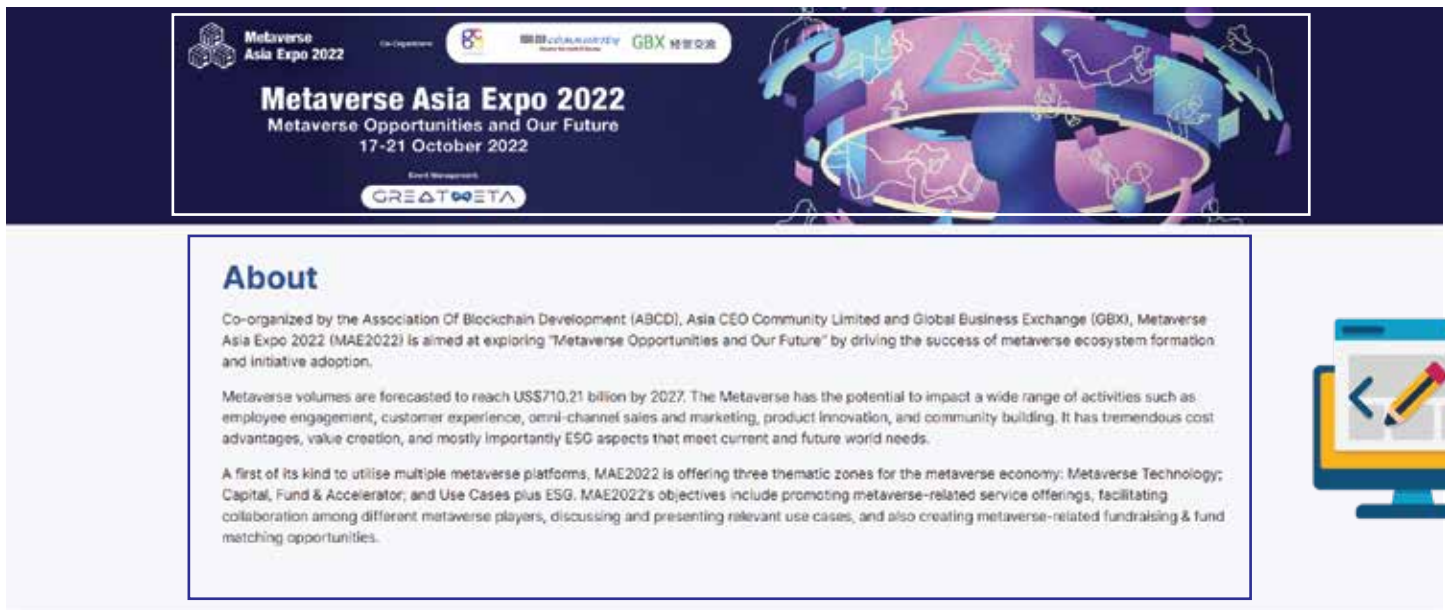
Metaverse Asia Expo 2022

Co-Organizers

GBX 環球交滙

Metaverse Asia Expo 2022
Metaverse Opportunities and Our Future
17-21 October 2022

Event Management

GREATMETA

About

Co-organized by the Association Of Blockchain Development (ABCD), Asia CEO Community Limited and Global Business Exchange (GBX), Metaverse Asia Expo 2022 (MAE2022) is aimed at exploring "Metaverse Opportunities and Our Future" by driving the success of metaverse ecosystem formation and initiative adoption.

Metaverse volumes are forecasted to reach US$710.21 billion by 2027. The Metaverse has the potential to impact a wide range of activities such as employee engagement, customer experience, omni-channel sales and marketing, product innovation, and community building. It has tremendous cost advantages, value creation, and mostly importantly ESG aspects that meet current and future world needs.

A first of its kind to utilise multiple metaverse platforms, MAE2022 is offering three thematic zones for the metaverse economy: Metaverse Technology; Capital, Fund & Accelerator; and Use Cases plus ESG. MAE2022's objectives include promoting metaverse-related service offerings, facilitating collaboration among different metaverse players, discussing and presenting relevant use cases, and also creating metaverse-related fundraising & fund matching opportunities.